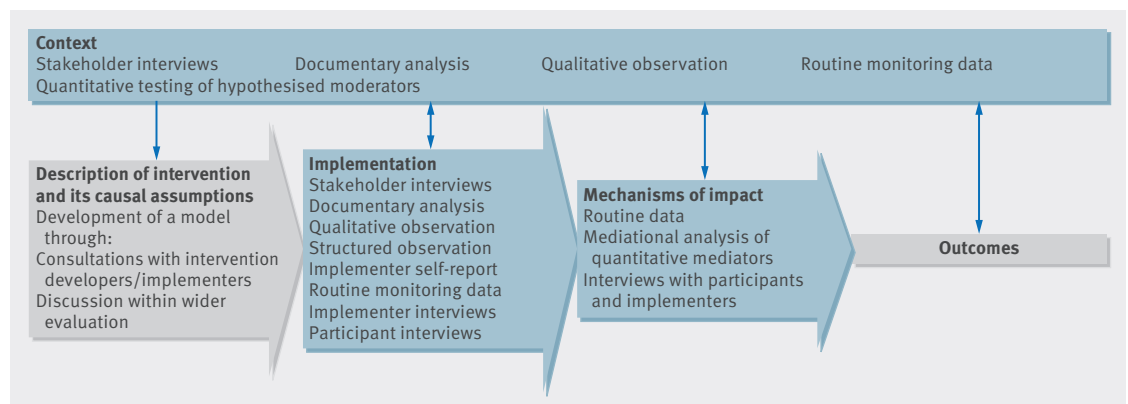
Context
Stakeholder interviews Documentary analysis Qualitative observation Routine monitoring data
Quantitative testing of hypothesised moderators

Description of intervention and its causal assumptions
Development of a model through:
Consultations with intervention developers/implementers
Discussion within wider evaluation

Implementation
Stakeholder interviews
Documentary analysis
Qualitative observation
Structured observation
Implementer self-report
Routine monitoring data
Implementer interviews
Participant interviews

Mechanisms of impact
Routine data
Mediational analysis of quantitative mediators
Interviews with participants and implementers

Outcomes